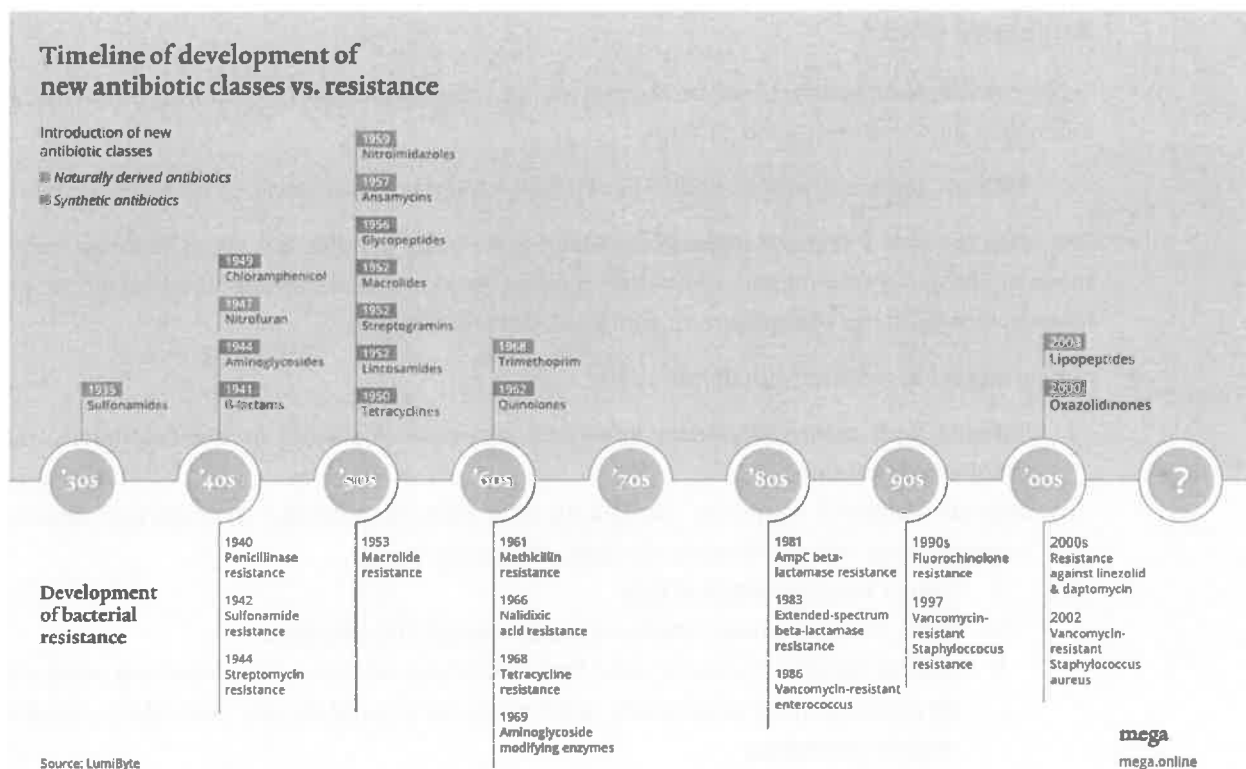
Timeline of development of new antibiotic classes vs. resistance

Introduction of new antibiotic classes
Naturally derived antibiotics
Synthetic antibiotics

1935
Sulfonamides

1949
Chloramphenicol
1947
Nitrofuran
1944
Aminoglycosides
1941
ß-lactams

1959
Nitroimidazoles
1957
Ansamycins
1956
Glycopeptides
1952
Macrolides
1952
Streptogramins
1952
Lincosamides
1950
Tetracyclines

1968
Trimethoprim
1962
Quinolones

2003
Lipopeptides
2000
Oxazolidinones

'30s
'40s
'50s
'60s
'70s
'80s
'90s
'00s
?

Development of bacterial resistance

1940
Penicillinase resistance
1942
Sulfonamide resistance
1944
Streptomycin resistance

1953
Macrolide resistance

1961
Methicillin resistance
1966
Nalidixic acid resistance
1968
Tetracycline resistance
1969
Aminoglycoside modifying enzymes

1981
AmpC beta-lactamase resistance
1983
Extended-spectrum beta-lactamase resistance
1986
Vancomycin-resistant enterococcus

1990s
Fluorochinolone resistance
1997
Vancomycin-resistant Staphyloccocus resistance

2000s
Resistance against linezolid & daptomycin
2002
Vancomycin-resistant Staphylococcus aureus

Source: LumiByte

mega
mega.online